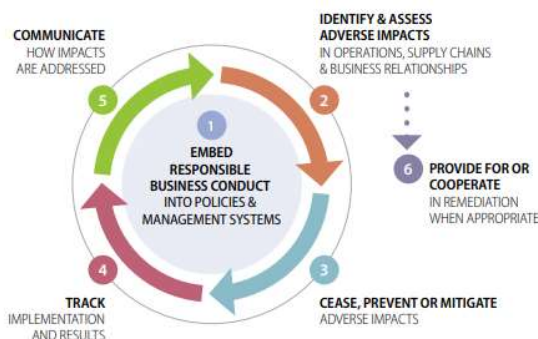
COMMUNICATE
HOW IMPACTS ARE ADDRESSED

5

IDENTIFY & ASSESS ADVERSE IMPACTS
IN OPERATIONS, SUPPLY CHAINS & BUSINESS RELATIONSHIPS

2

1

EMBED RESPONSIBLE BUSINESS CONDUCT
INTO POLICIES & MANAGEMENT SYSTEMS

6

PROVIDE FOR OR COOPERATE
IN REMEDIATION WHEN APPROPRIATE

4

TRACK
IMPLEMENTATION AND RESULTS

3

CEASE, PREVENT OR MITIGATE
ADVERSE IMPACTS